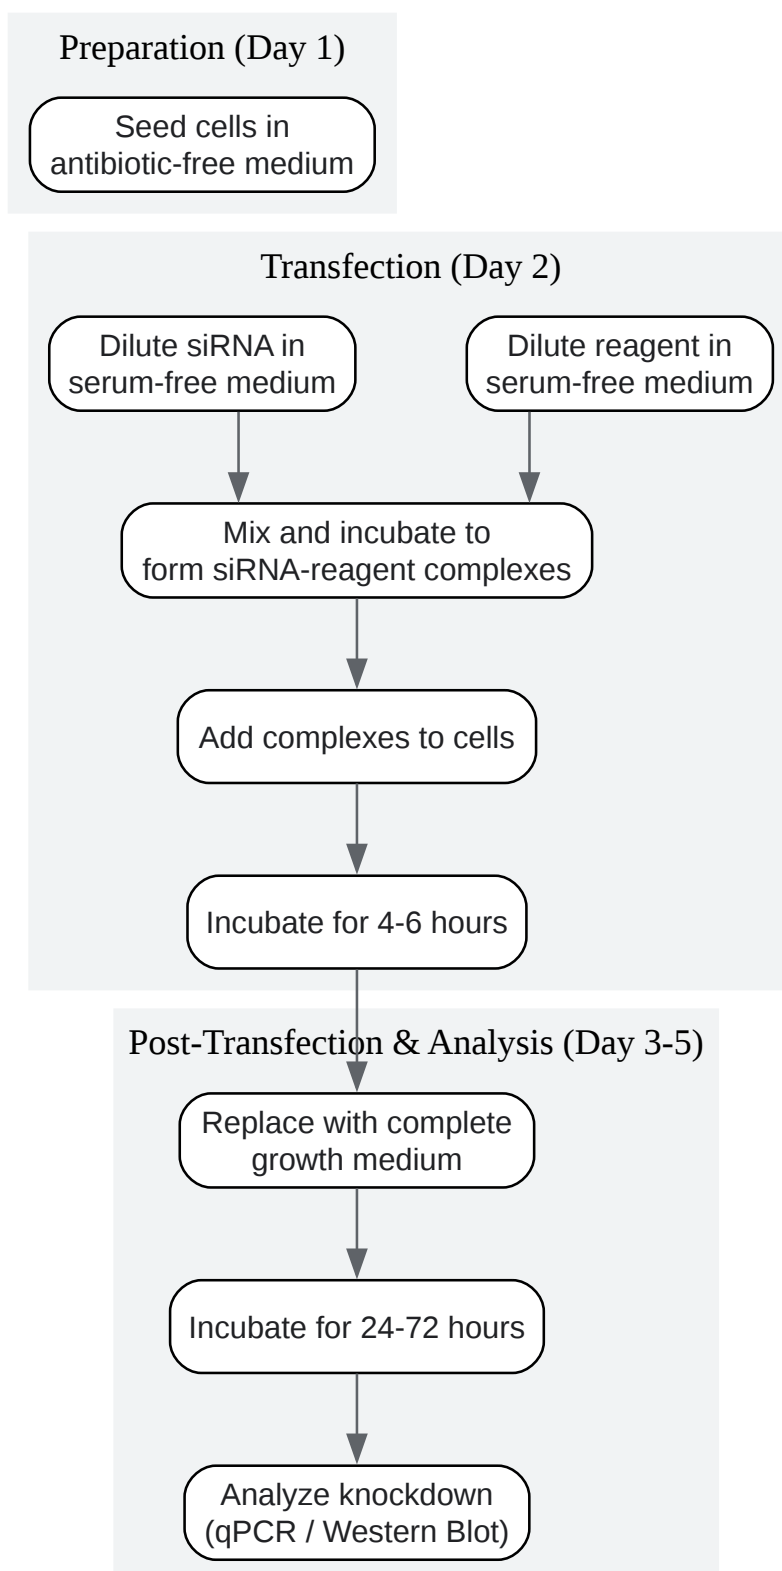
Preparation (Day 1)

Seed cells in antibiotic-free medium

Transfection (Day 2)

Dilute siRNA in serum-free medium

Dilute reagent in serum-free medium

Mix and incubate to form siRNA-reagent complexes

Add complexes to cells

Incubate for 4-6 hours

Post-Transfection & Analysis (Day 3-5)

Replace with complete growth medium

Incubate for 24-72 hours

Analyze knockdown (qPCR / Western Blot)